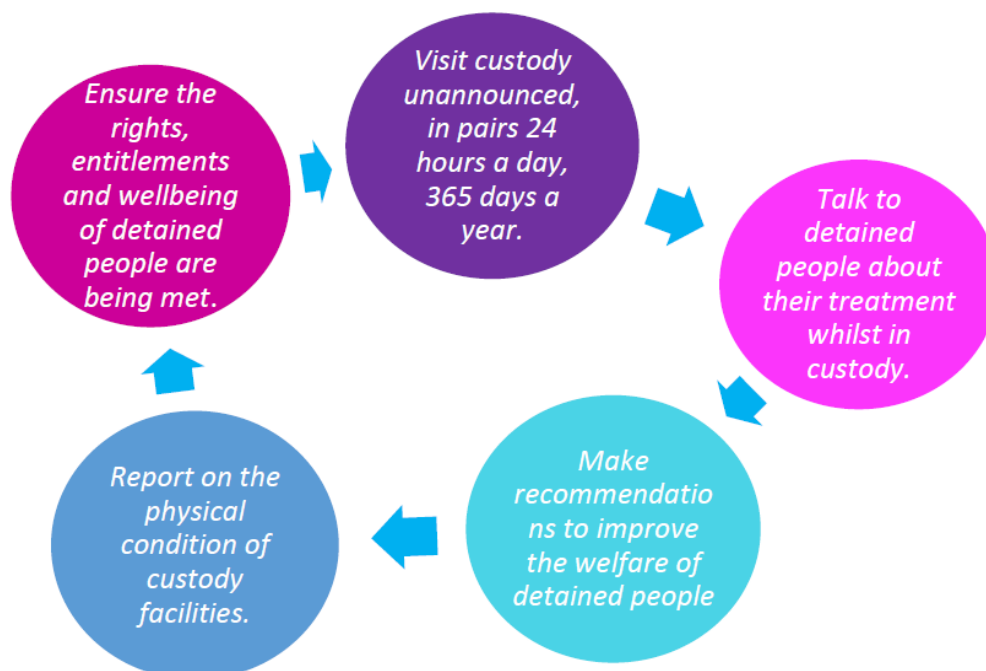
Ensure the rights, entitlements and wellbeing of detained people are being met.

Visit custody unannounced, in pairs 24 hours a day, 365 days a year.

Talk to detained people about their treatment whilst in custody.

Make recommendations to improve the welfare of detained people

Report on the physical condition of custody facilities.